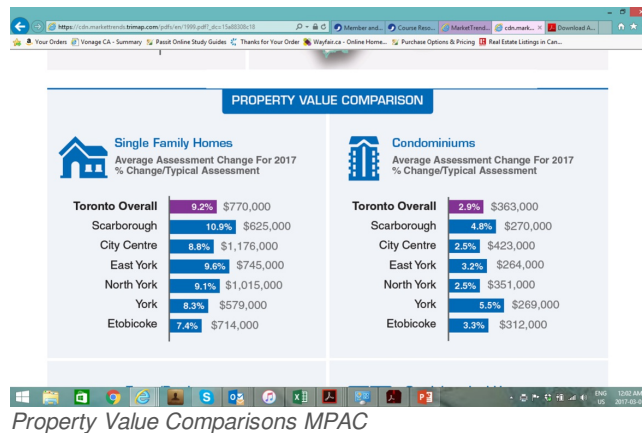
https://cdn.markettrends.trimap.com/pdfs/en/1996.pdf?_dc=15a88308c18
Member and... Course Reso... MarketTrend... cdn.mark... Download A...
Your Orders Vonage CA - Summary Passit Online Study Guides Thanks for Your Order Wayfair.ca - Online Home... Purchase Options & Pricing Real Estate Listings in Can...

PROPERTY VALUE COMPARISON

Single Family Homes
Average Assessment Change For 2017
% Change/Typical Assessment

| | | |
|---|---|---|
| Toronto Overall | 9.2% | $770,000 |
| Scarborough | 10.9% | $625,000 |
| City Centre | 8.8% | $1,176,000 |
| East York | 9.6% | $745,000 |
| North York | 9.1% | $1,015,000 |
| York | 8.3% | $579,000 |
| Etobicoke | 7.4% | $714,000 |

Condominiums
Average Assessment Change For 2017
% Change/Typical Assessment

| | | |
|---|---|---|
| Toronto Overall | 2.9% | $363,000 |
| Scarborough | 4.8% | $270,000 |
| City Centre | 2.5% | $423,000 |
| East York | 3.2% | $264,000 |
| North York | 2.5% | $351,000 |
| York | 5.5% | $269,000 |
| Etobicoke | 3.3% | $312,000 |

ENG US 12:02 AM 2017-03-0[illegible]

Property Value Comparisons MPAC